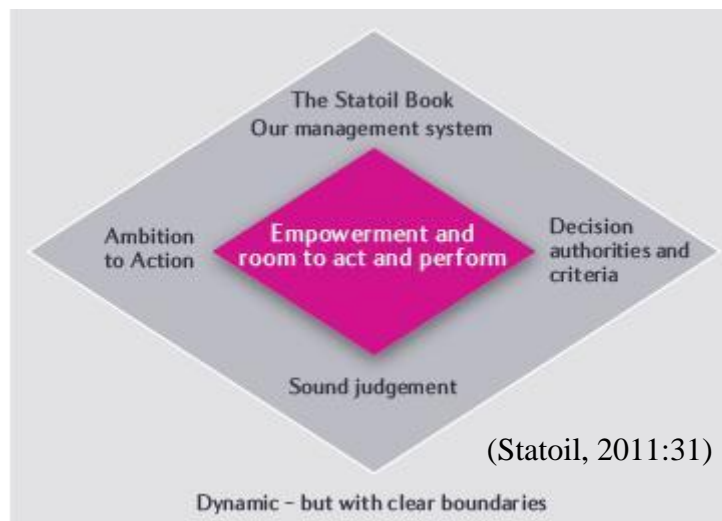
The Statoil Book
Our management system

Ambition to Action

Empowerment and room to act and perform

Decision authorities and criteria

Sound judgement

(Statoil, 2011:31)

Dynamic – but with clear boundaries